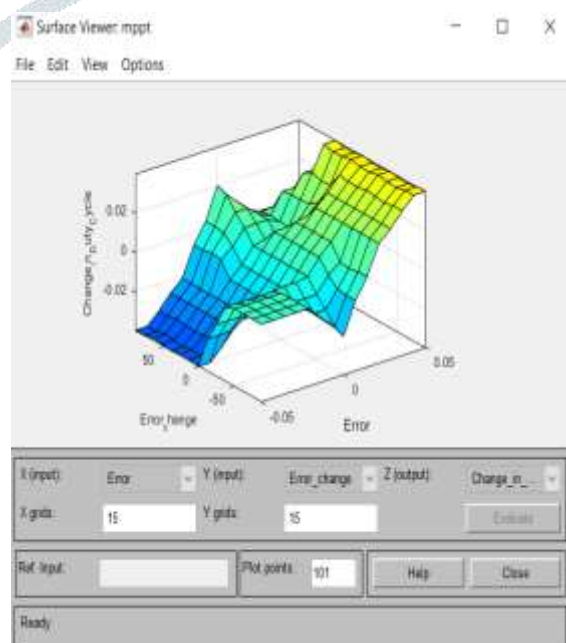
Surface Viewer: mppt

File Edit View Options

Change_in_Duty_Cycle

0.02

0

-0.02

50

0

-50

Error_change

-0.05

0

0.05

Error

X (input): Error Y (input): Error_change Z (output): Change_in_...

X grids: 15 Y grids: 15 Evaluate

Ref. Input: Plot points: 101 Help Close

Ready